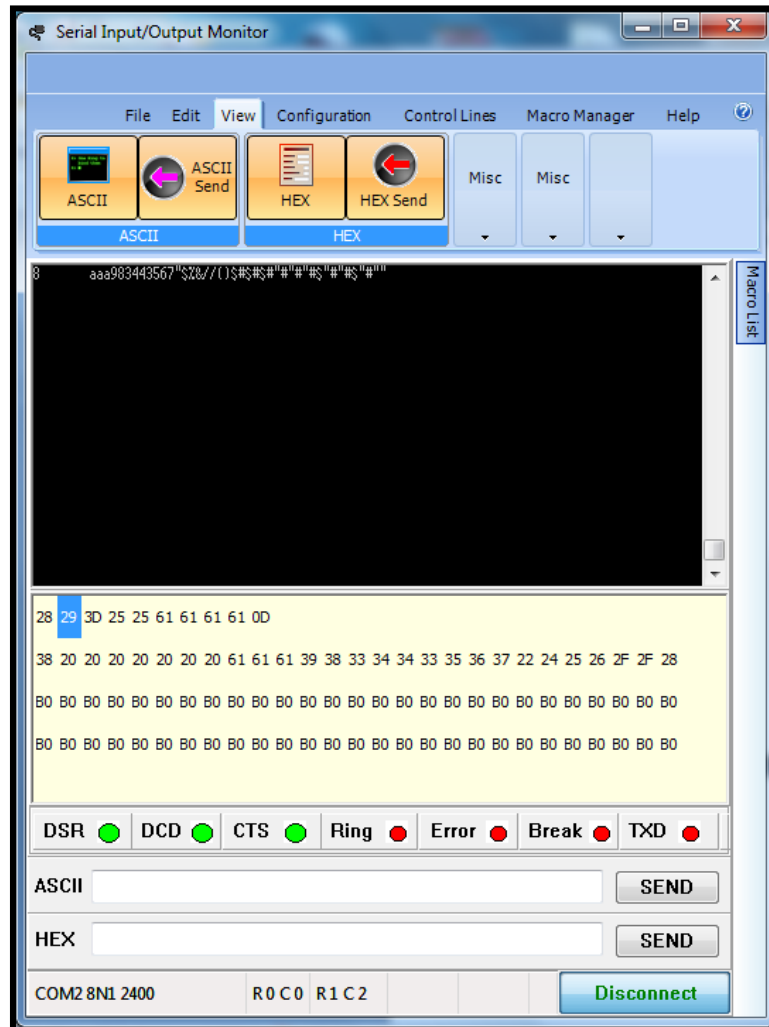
Serial Input/Output Monitor

File Edit View Configuration Control Lines Macro Manager Help

ASCII
ASCII Send
HEX
HEX Send
Misc
Misc
ASCII
HEX

Macro List

8 aaa983443567"$%&//()$#$#$"#"#"#$"#"#$"#""

28 29 3D 25 25 61 61 61 61 0D

38 20 20 20 20 20 20 20 61 61 61 39 38 33 34 34 33 35 36 37 22 24 25 26 2F 2F 28

B0 B0 B0 B0 B0 B0 B0 B0 B0 B0 B0 B0 B0 B0 B0 B0 B0 B0 B0 B0 B0 B0 B0 B0 B0 B0 B0 B0

B0 B0 B0 B0 B0 B0 B0 B0 B0 B0 B0 B0 B0 B0 B0 B0 B0 B0 B0 B0 B0 B0 B0 B0 B0 B0 B0 B0

DSR DCD CTS Ring Error Break TXD

ASCII SEND
HEX SEND

COM2 8N1 2400 R0 C0 R1 C2 Disconnect